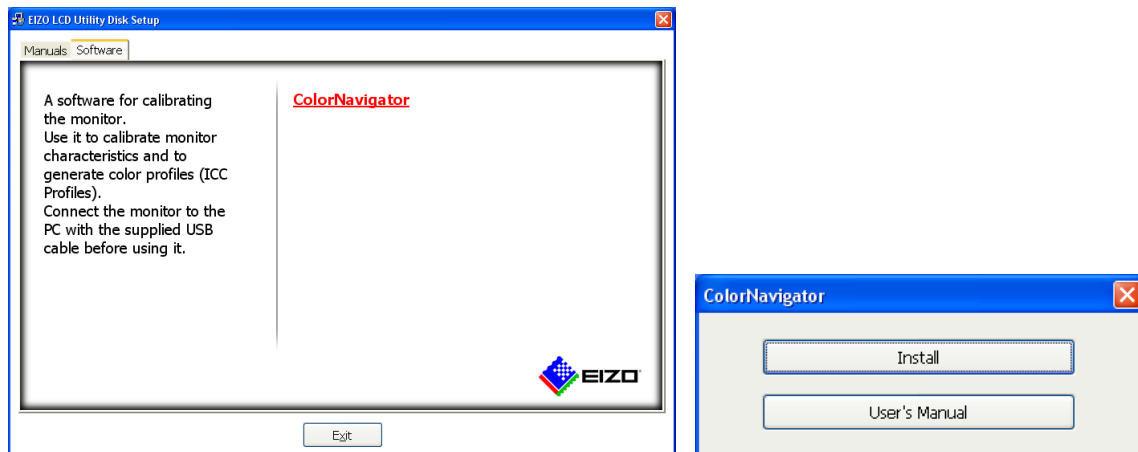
EIZO LCD Utility Disk Setup

Manuals Software

A software for calibrating the monitor.
Use it to calibrate monitor characteristics and to generate color profiles (ICC Profiles).
Connect the monitor to the PC with the supplied USB cable before using it.

ColorNavigator

EIZO

Exit

ColorNavigator

Install

User's Manual